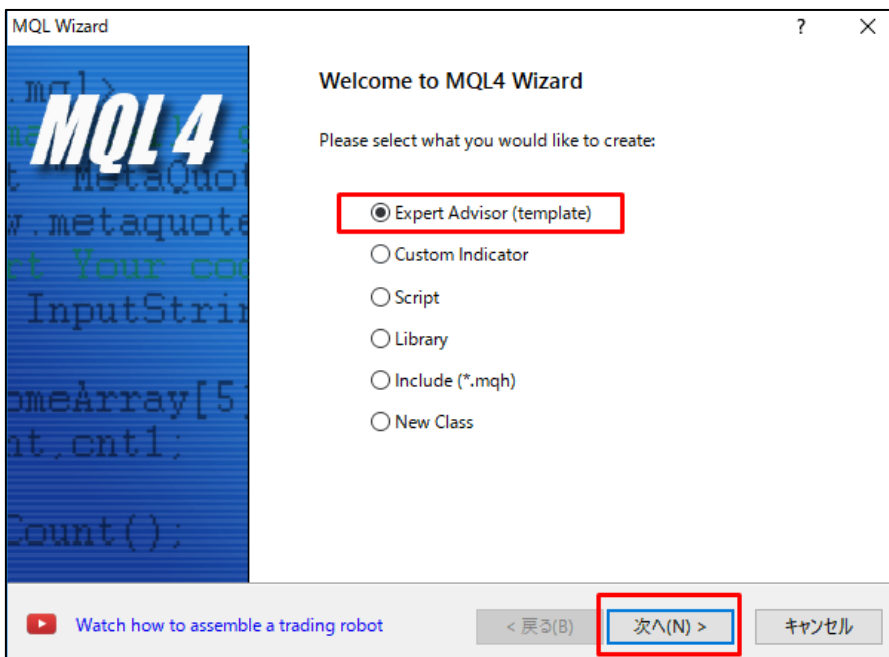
MQL Wizard

?

MQL 4

Welcome to MQL4 Wizard

Please select what you would like to create:

Expert Advisor (template)

Custom Indicator

Script

Library

Include (*.mqh)

New Class

Watch how to assemble a trading robot

< 戻る(B)

次へ(N) >

キャンセル